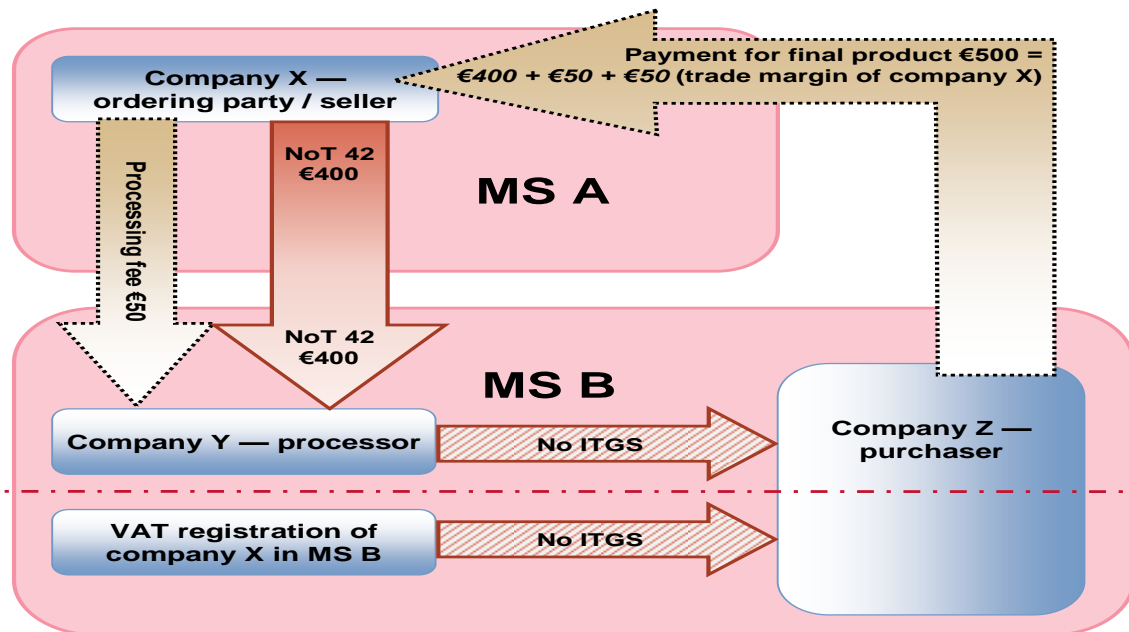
Company X — ordering party / seller

Payment for final product €500 = €400 + €50 + €50 (trade margin of company X)

Processing fee €50

NoT 42 €400

MS A

NoT 42 €400

MS B

Company Y — processor

No ITGS

Company Z — purchaser

VAT registration of company X in MS B

No ITGS